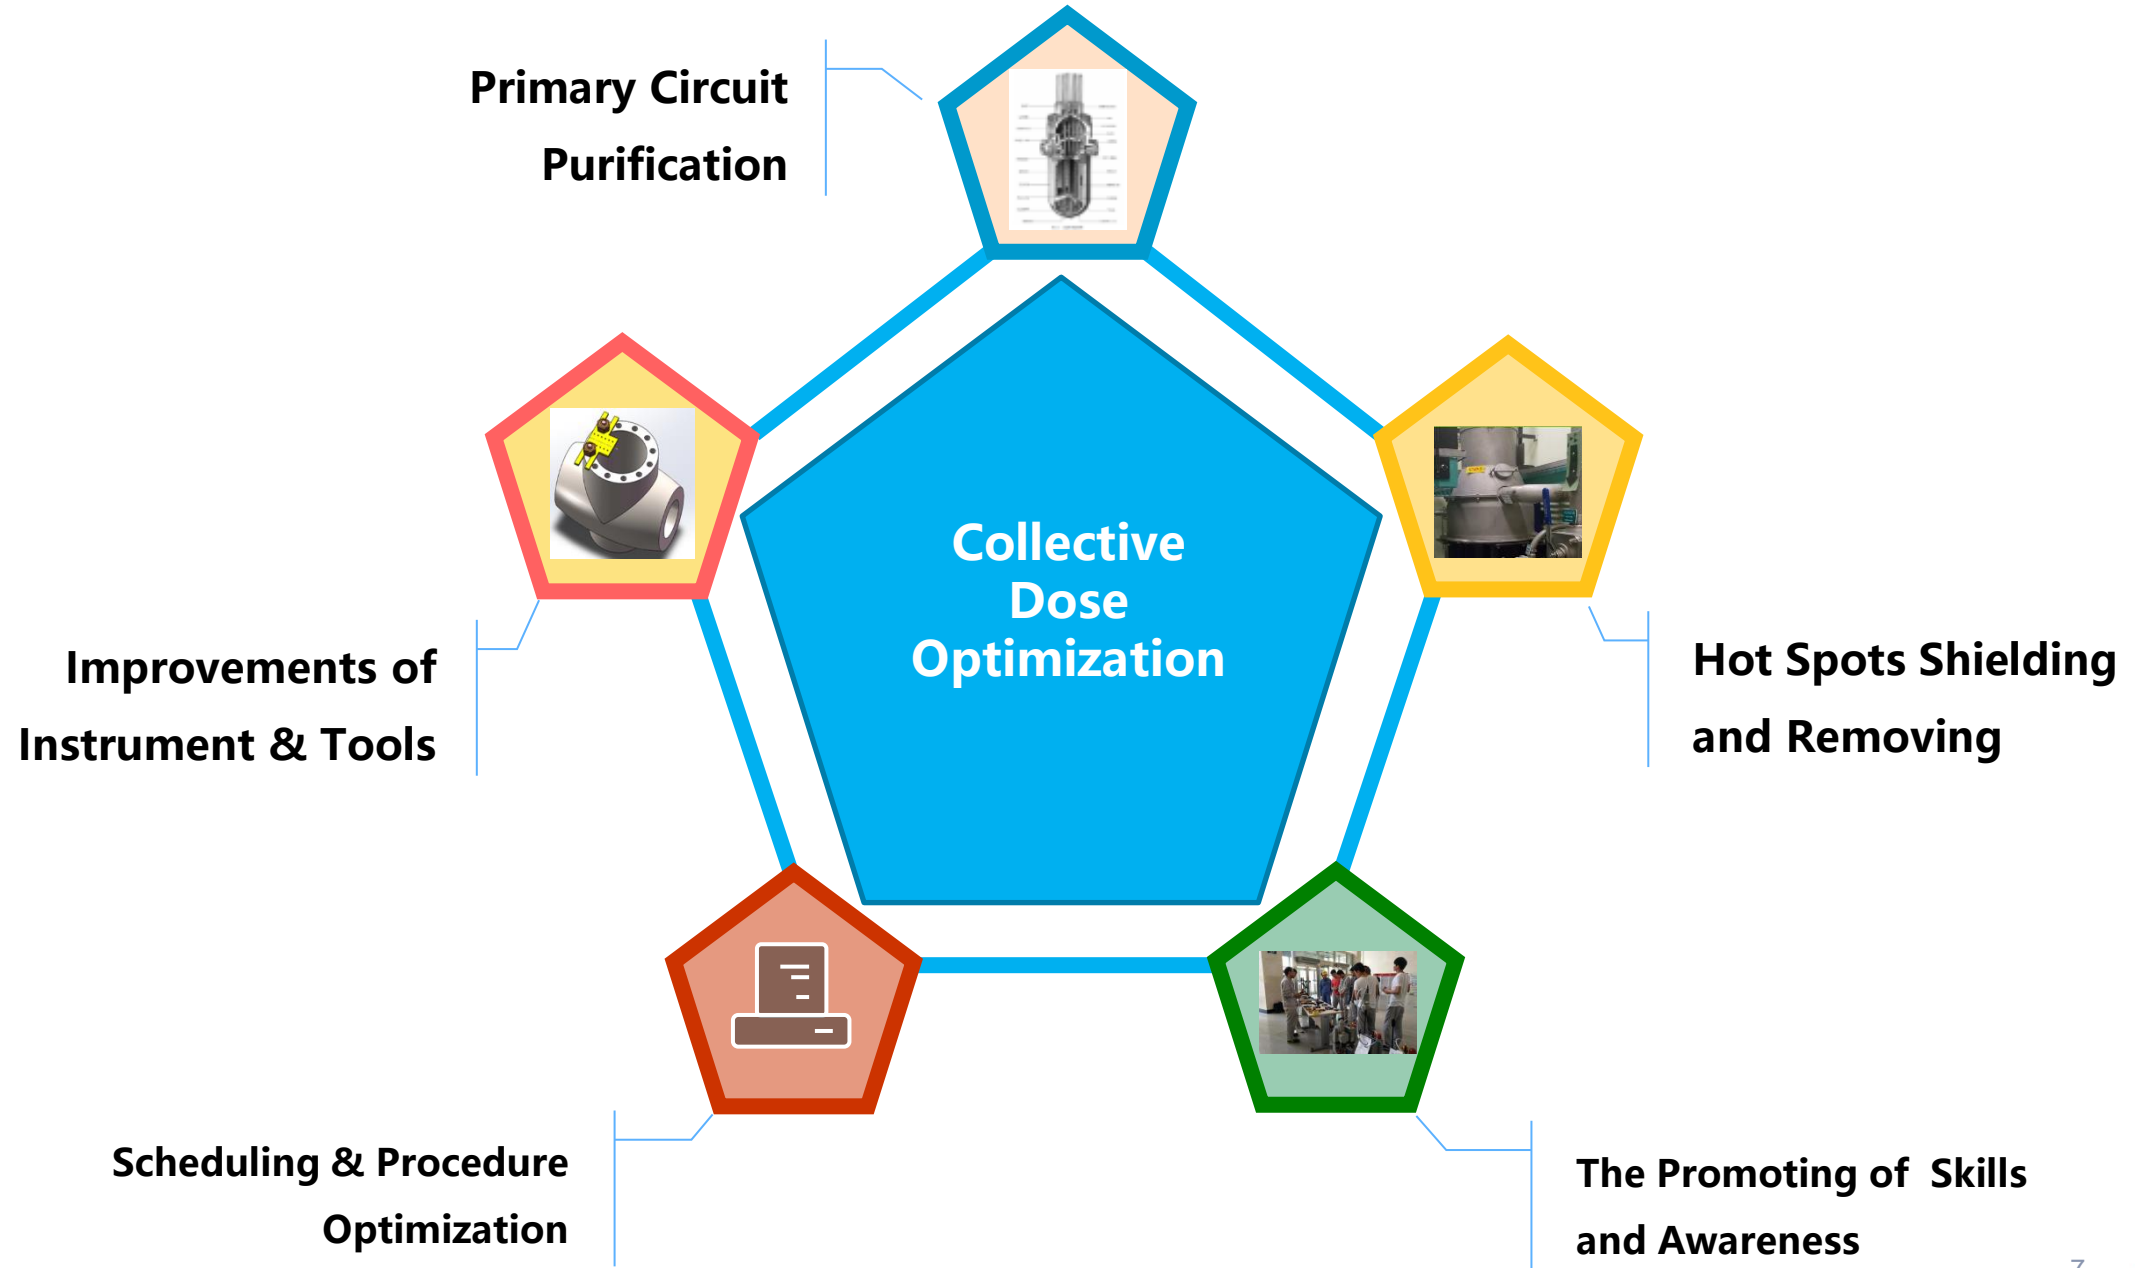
Primary Circuit Purification

Collective Dose Optimization

Improvements of Instrument & Tools

Hot Spots Shielding and Removing

Scheduling & Procedure Optimization

The Promoting of Skills and Awareness

7